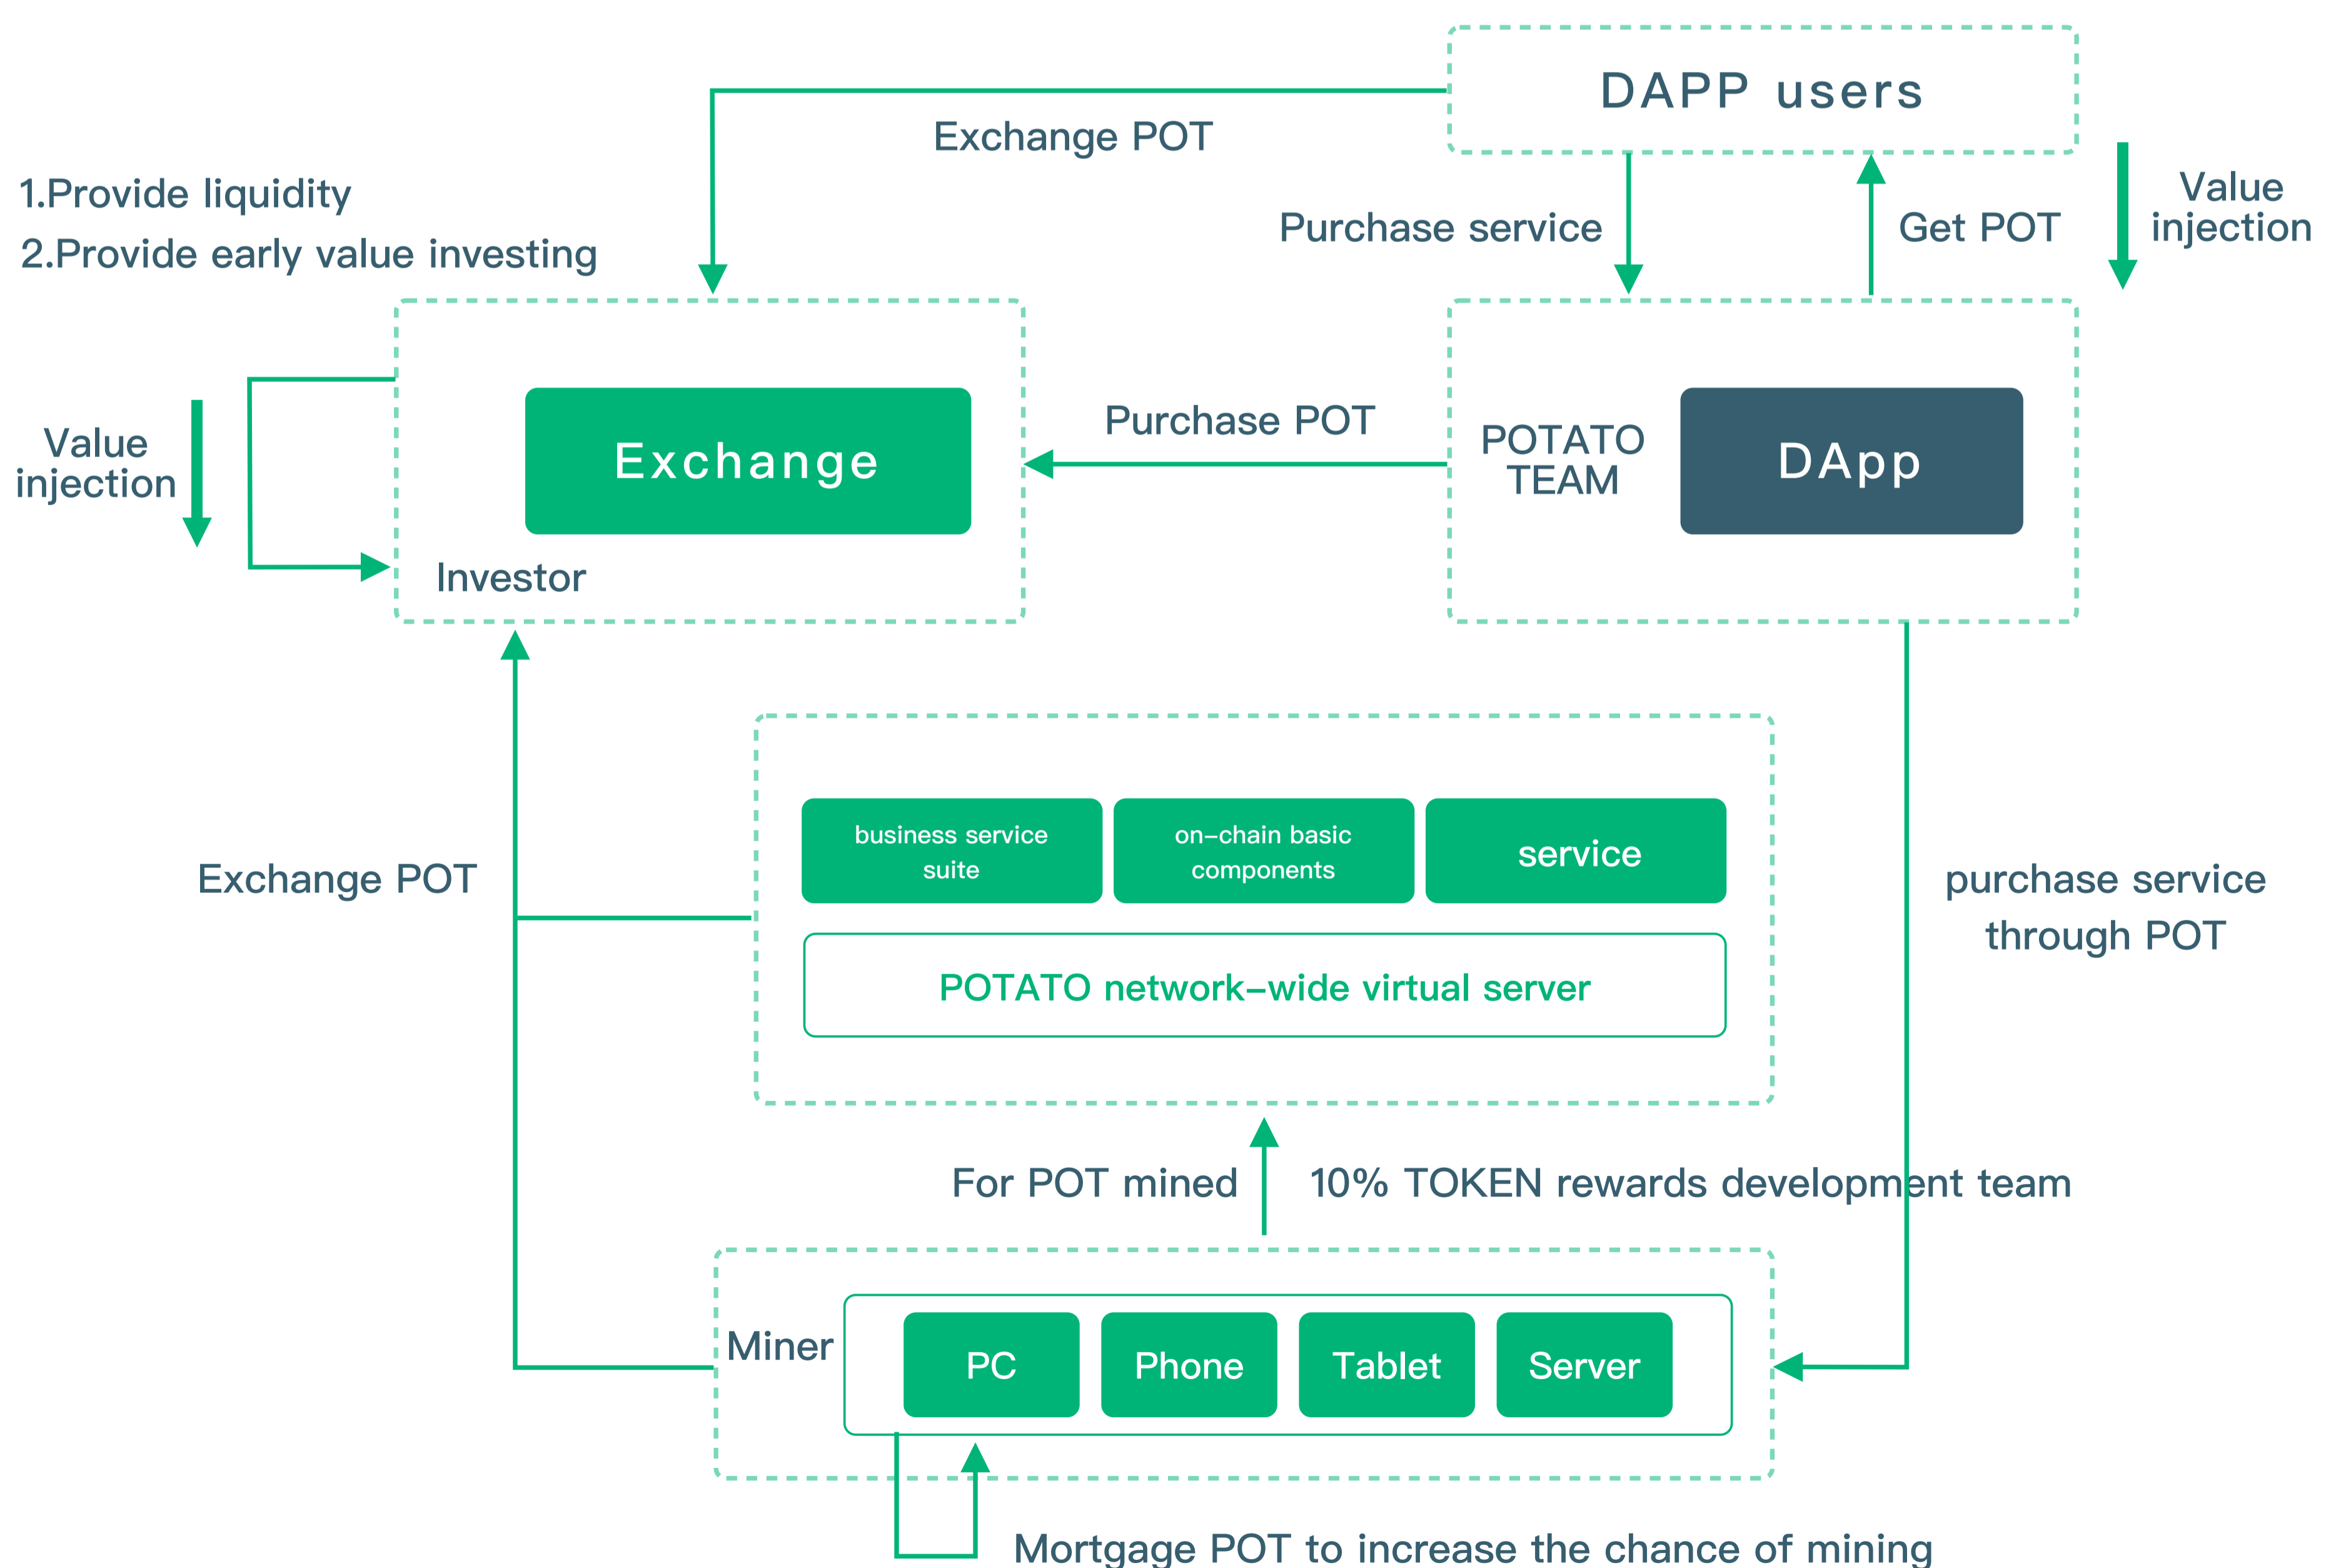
DAPP users

Exchange POT

1.Provide liquidity

2.Provide early value investing

Purchase service

Get POT

Value injection

Value injection

Exchange

Purchase POT

POTATO TEAM

DApp

Investor

business service suite

on–chain basic components

service

Exchange POT

purchase service through POT

POTATO network–wide virtual server

For POT mined

10% TOKEN rewards development team

Miner

PC

Phone

Tablet

Server

Mortgage POT to increase the chance of mining